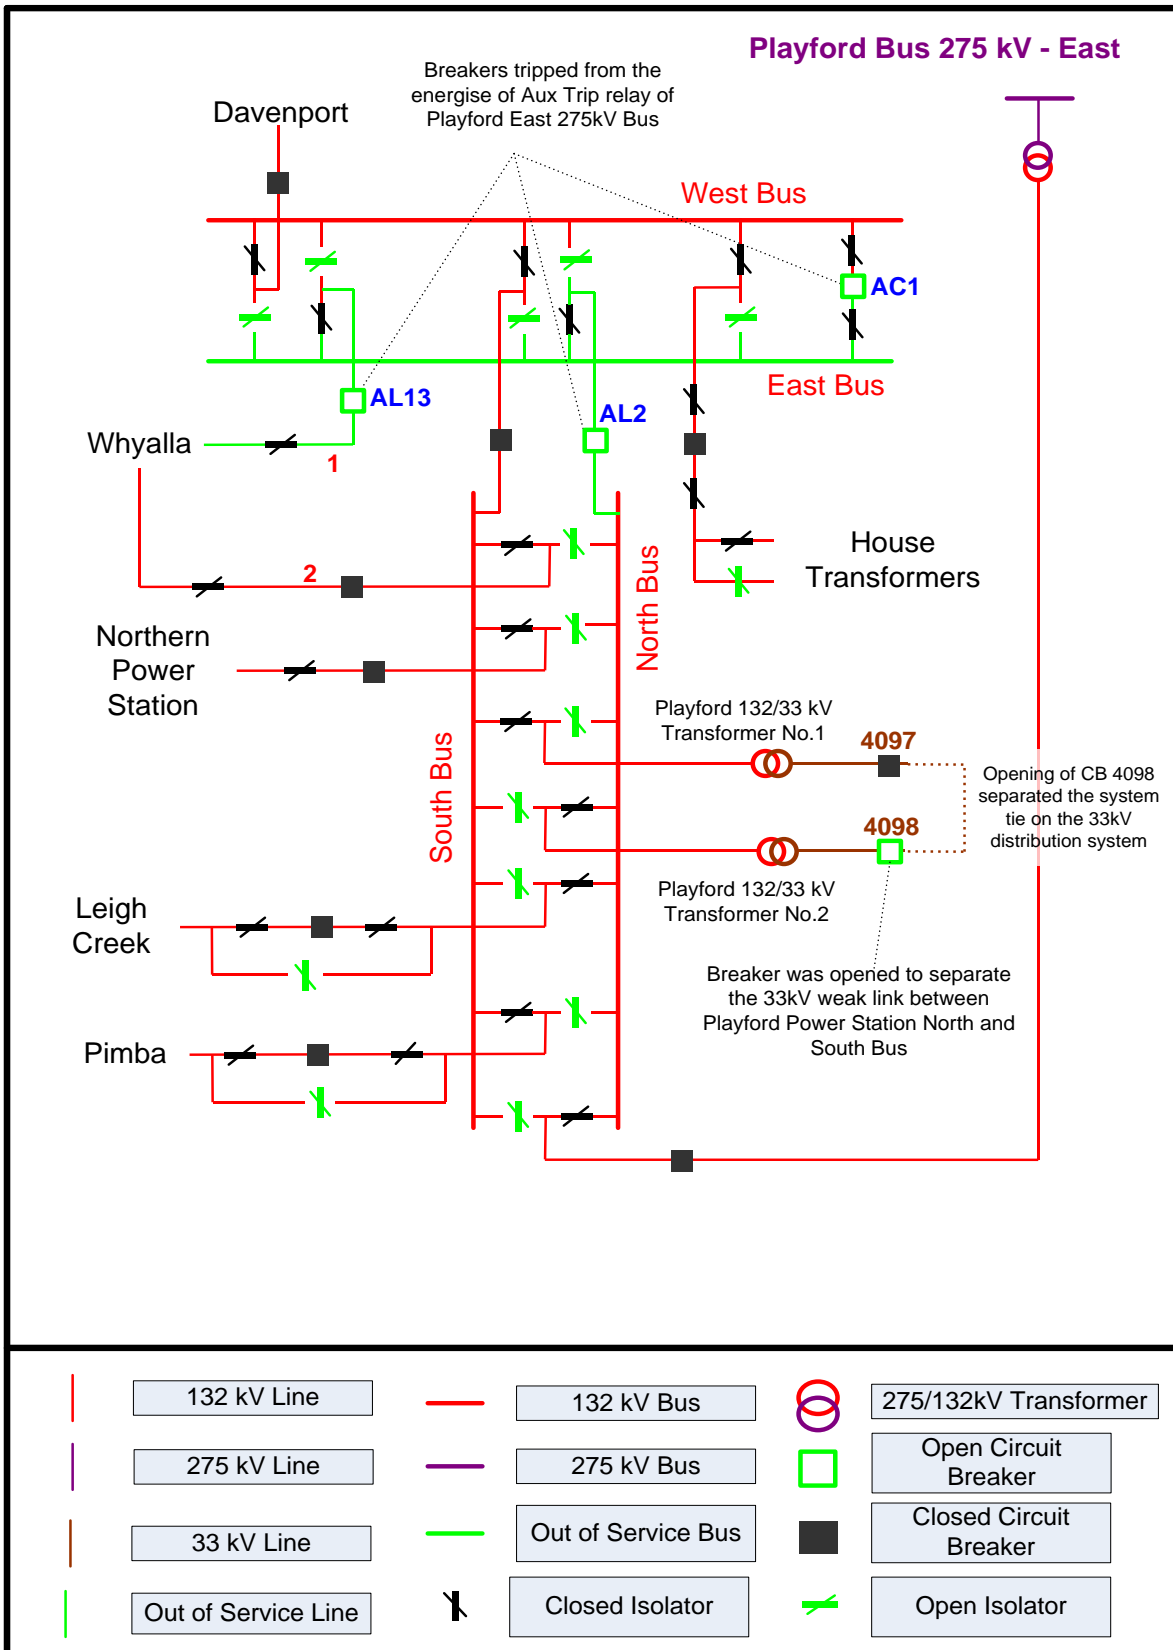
Playford Bus 275 kV - East

Breakers tripped from the energise of Aux Trip relay of Playford East 275kV Bus

Davenport

West Bus

AC1

East Bus

AL13

AL2

Whyalla

1

2

House Transformers

North Bus

Northern Power Station

Playford 132/33 kV Transformer No.1

4097

Opening of CB 4098 separated the system tie on the 33kV distribution system

South Bus

4098

Playford 132/33 kV Transformer No.2

Leigh Creek

Breaker was opened to separate the 33kV weak link between Playford Power Station North and South Bus

Pimba

| 132 kV Line | 132 kV Bus | 275/132kV Transformer |
|---|---|---|
| 275 kV Line | 275 kV Bus | Open Circuit Breaker |
| 33 kV Line | Out of Service Bus | Closed Circuit Breaker |
| Out of Service Line | Closed Isolator | Open Isolator |